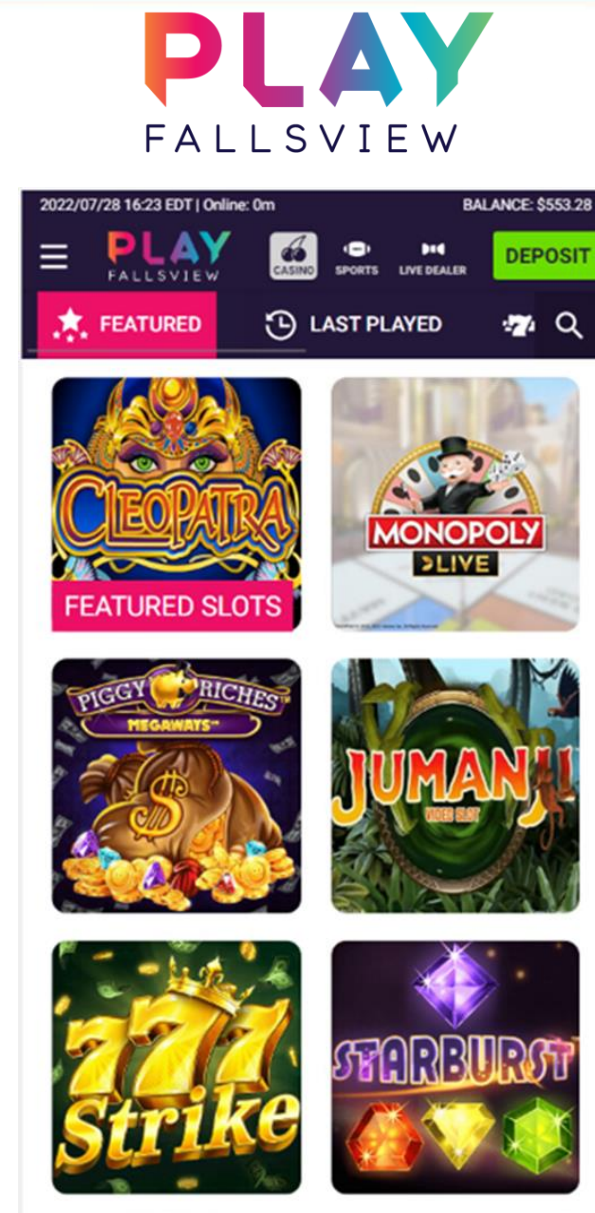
PLAY
FALLSVIEW

2022/07/28 16:23 EDT | Online: 0m
BALANCE: $553.28

PLAY
FALLSVIEW
CASINO
SPORTS
LIVE DEALER
DEPOSIT

FEATURED
LAST PLAYED

CLEOPATRA
FEATURED SLOTS

MONOPOLY
LIVE

PIGGY RICHES
MEGAWAYS

JUMANJI
VIDEO SLOT

777
Strike

STARBURST